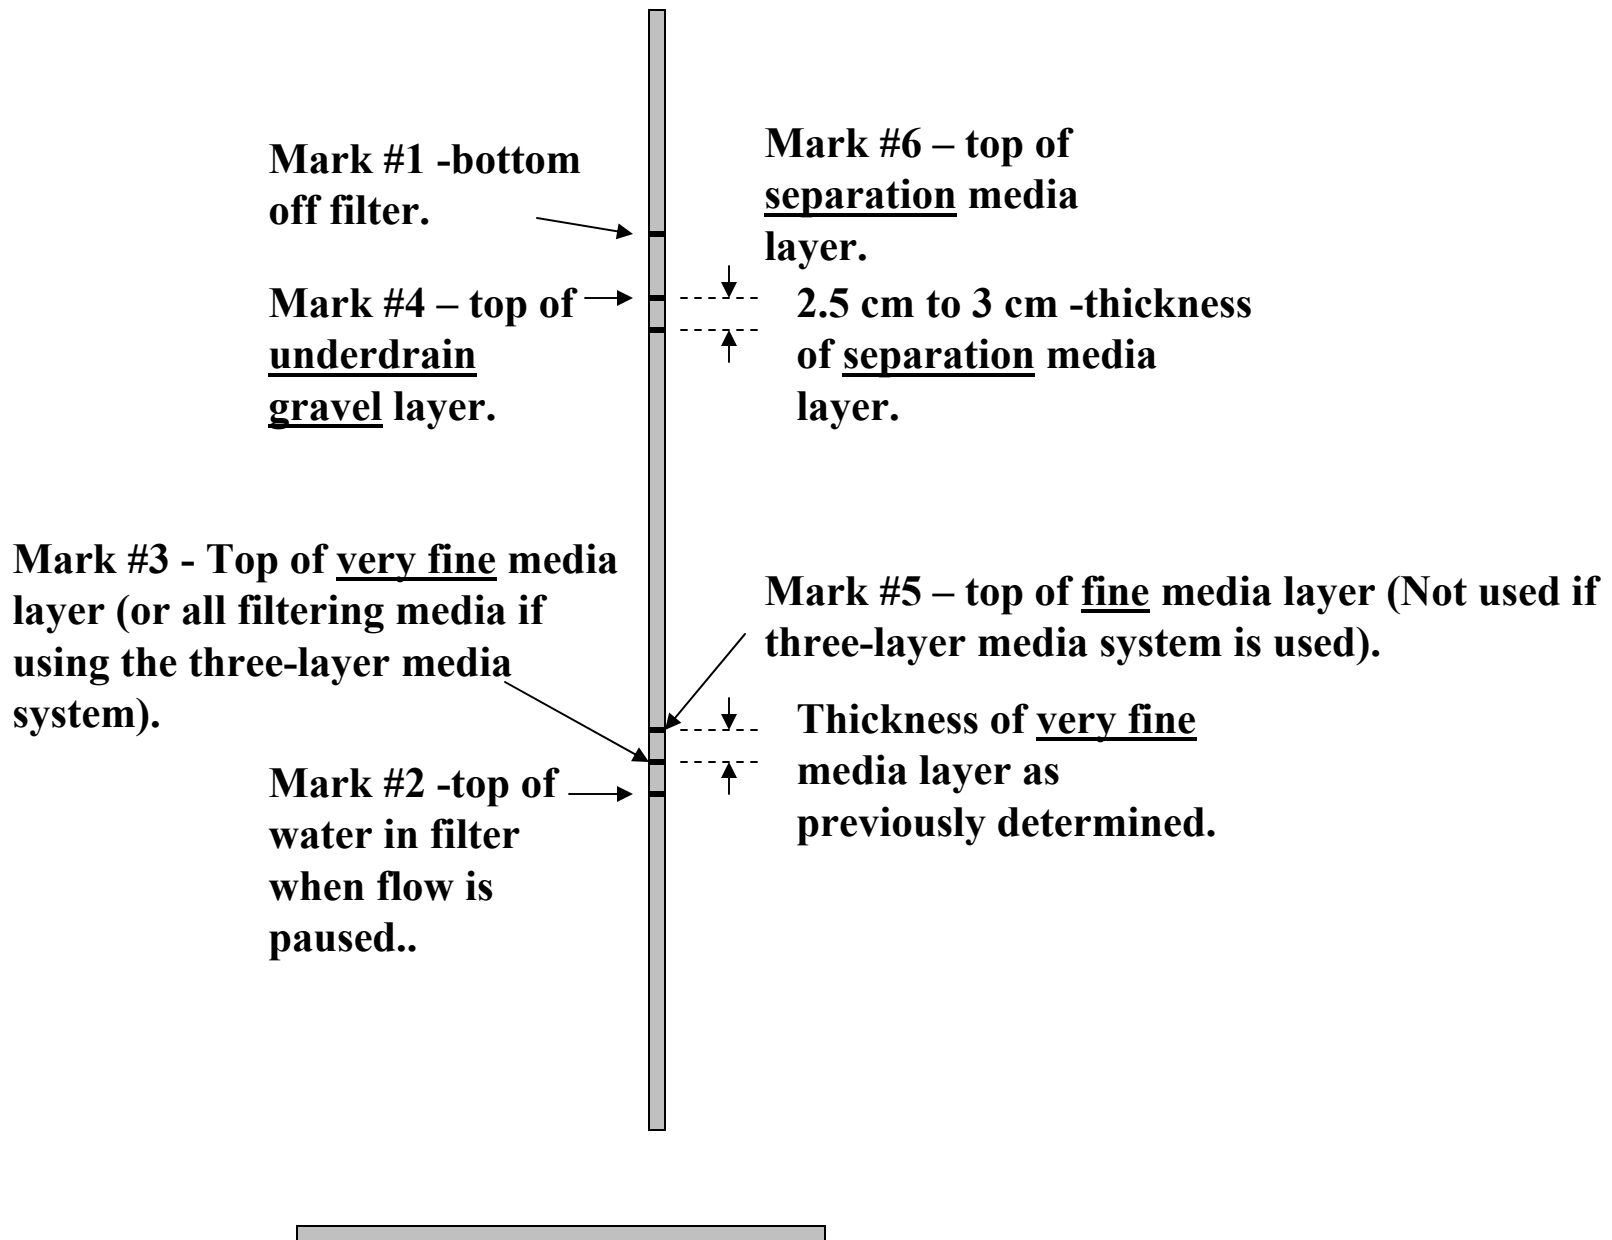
Mark #1 -bottom off filter.

Mark #6 – top of separation media layer.

Mark #4 – top of underdrain gravel layer.

2.5 cm to 3 cm -thickness of separation media layer.

Mark #3 - Top of very fine media layer (or all filtering media if using the three-layer media system).

Mark #5 – top of fine media layer (Not used if three-layer media system is used).

Thickness of very fine media layer as previously determined.

Mark #2 -top of water in filter when flow is paused..